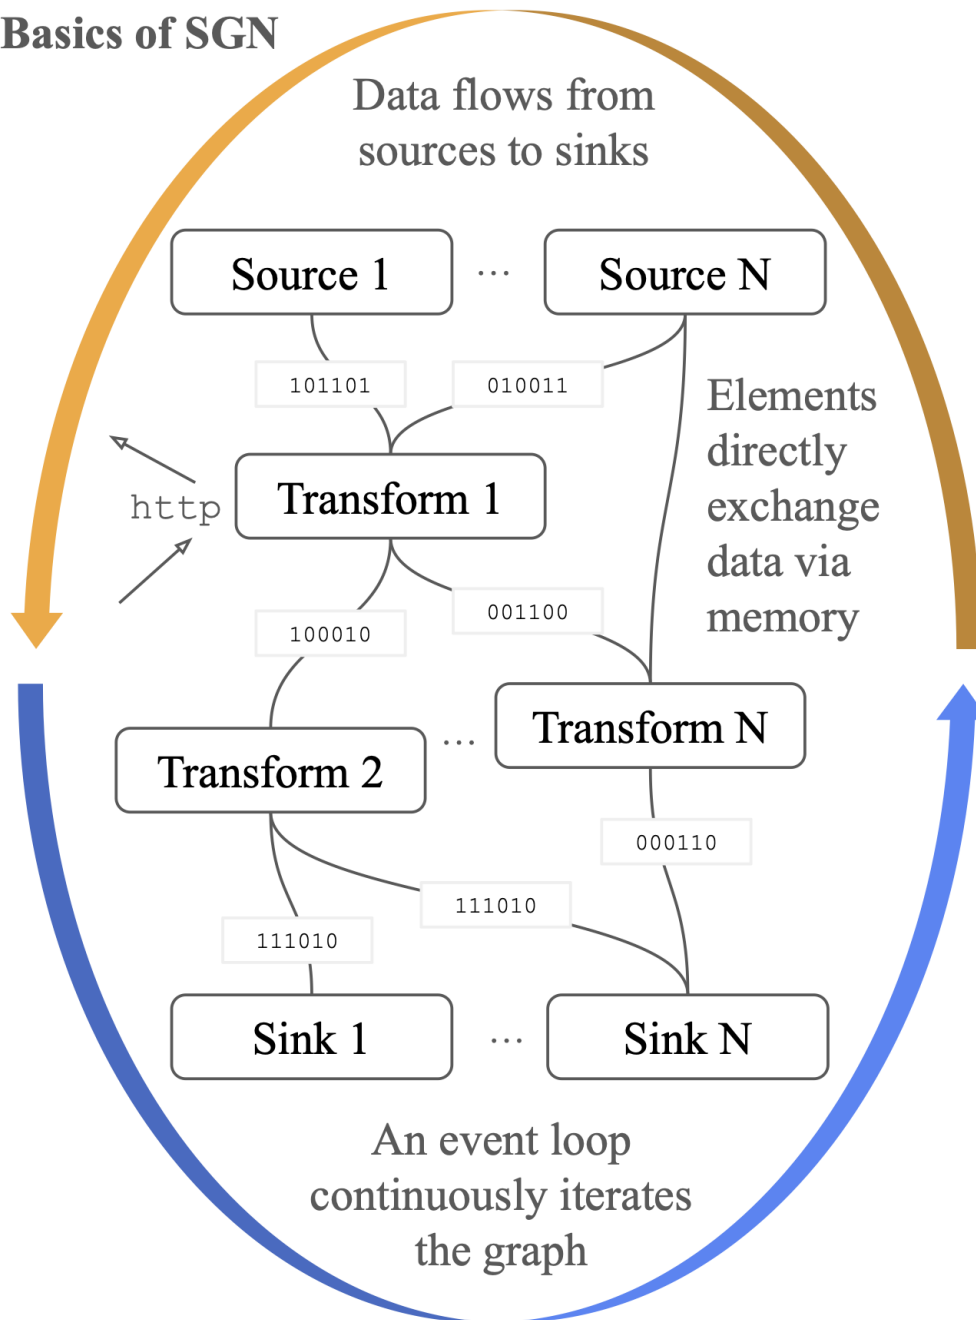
Basics of SGN

Data flows from sources to sinks

Source 1 ... Source N

101101

010011

Elements directly exchange data via memory

http

Transform 1

100010

001100

Transform 2 ... Transform N

000110

111010

111010

Sink 1 ... Sink N

An event loop continuously iterates the graph